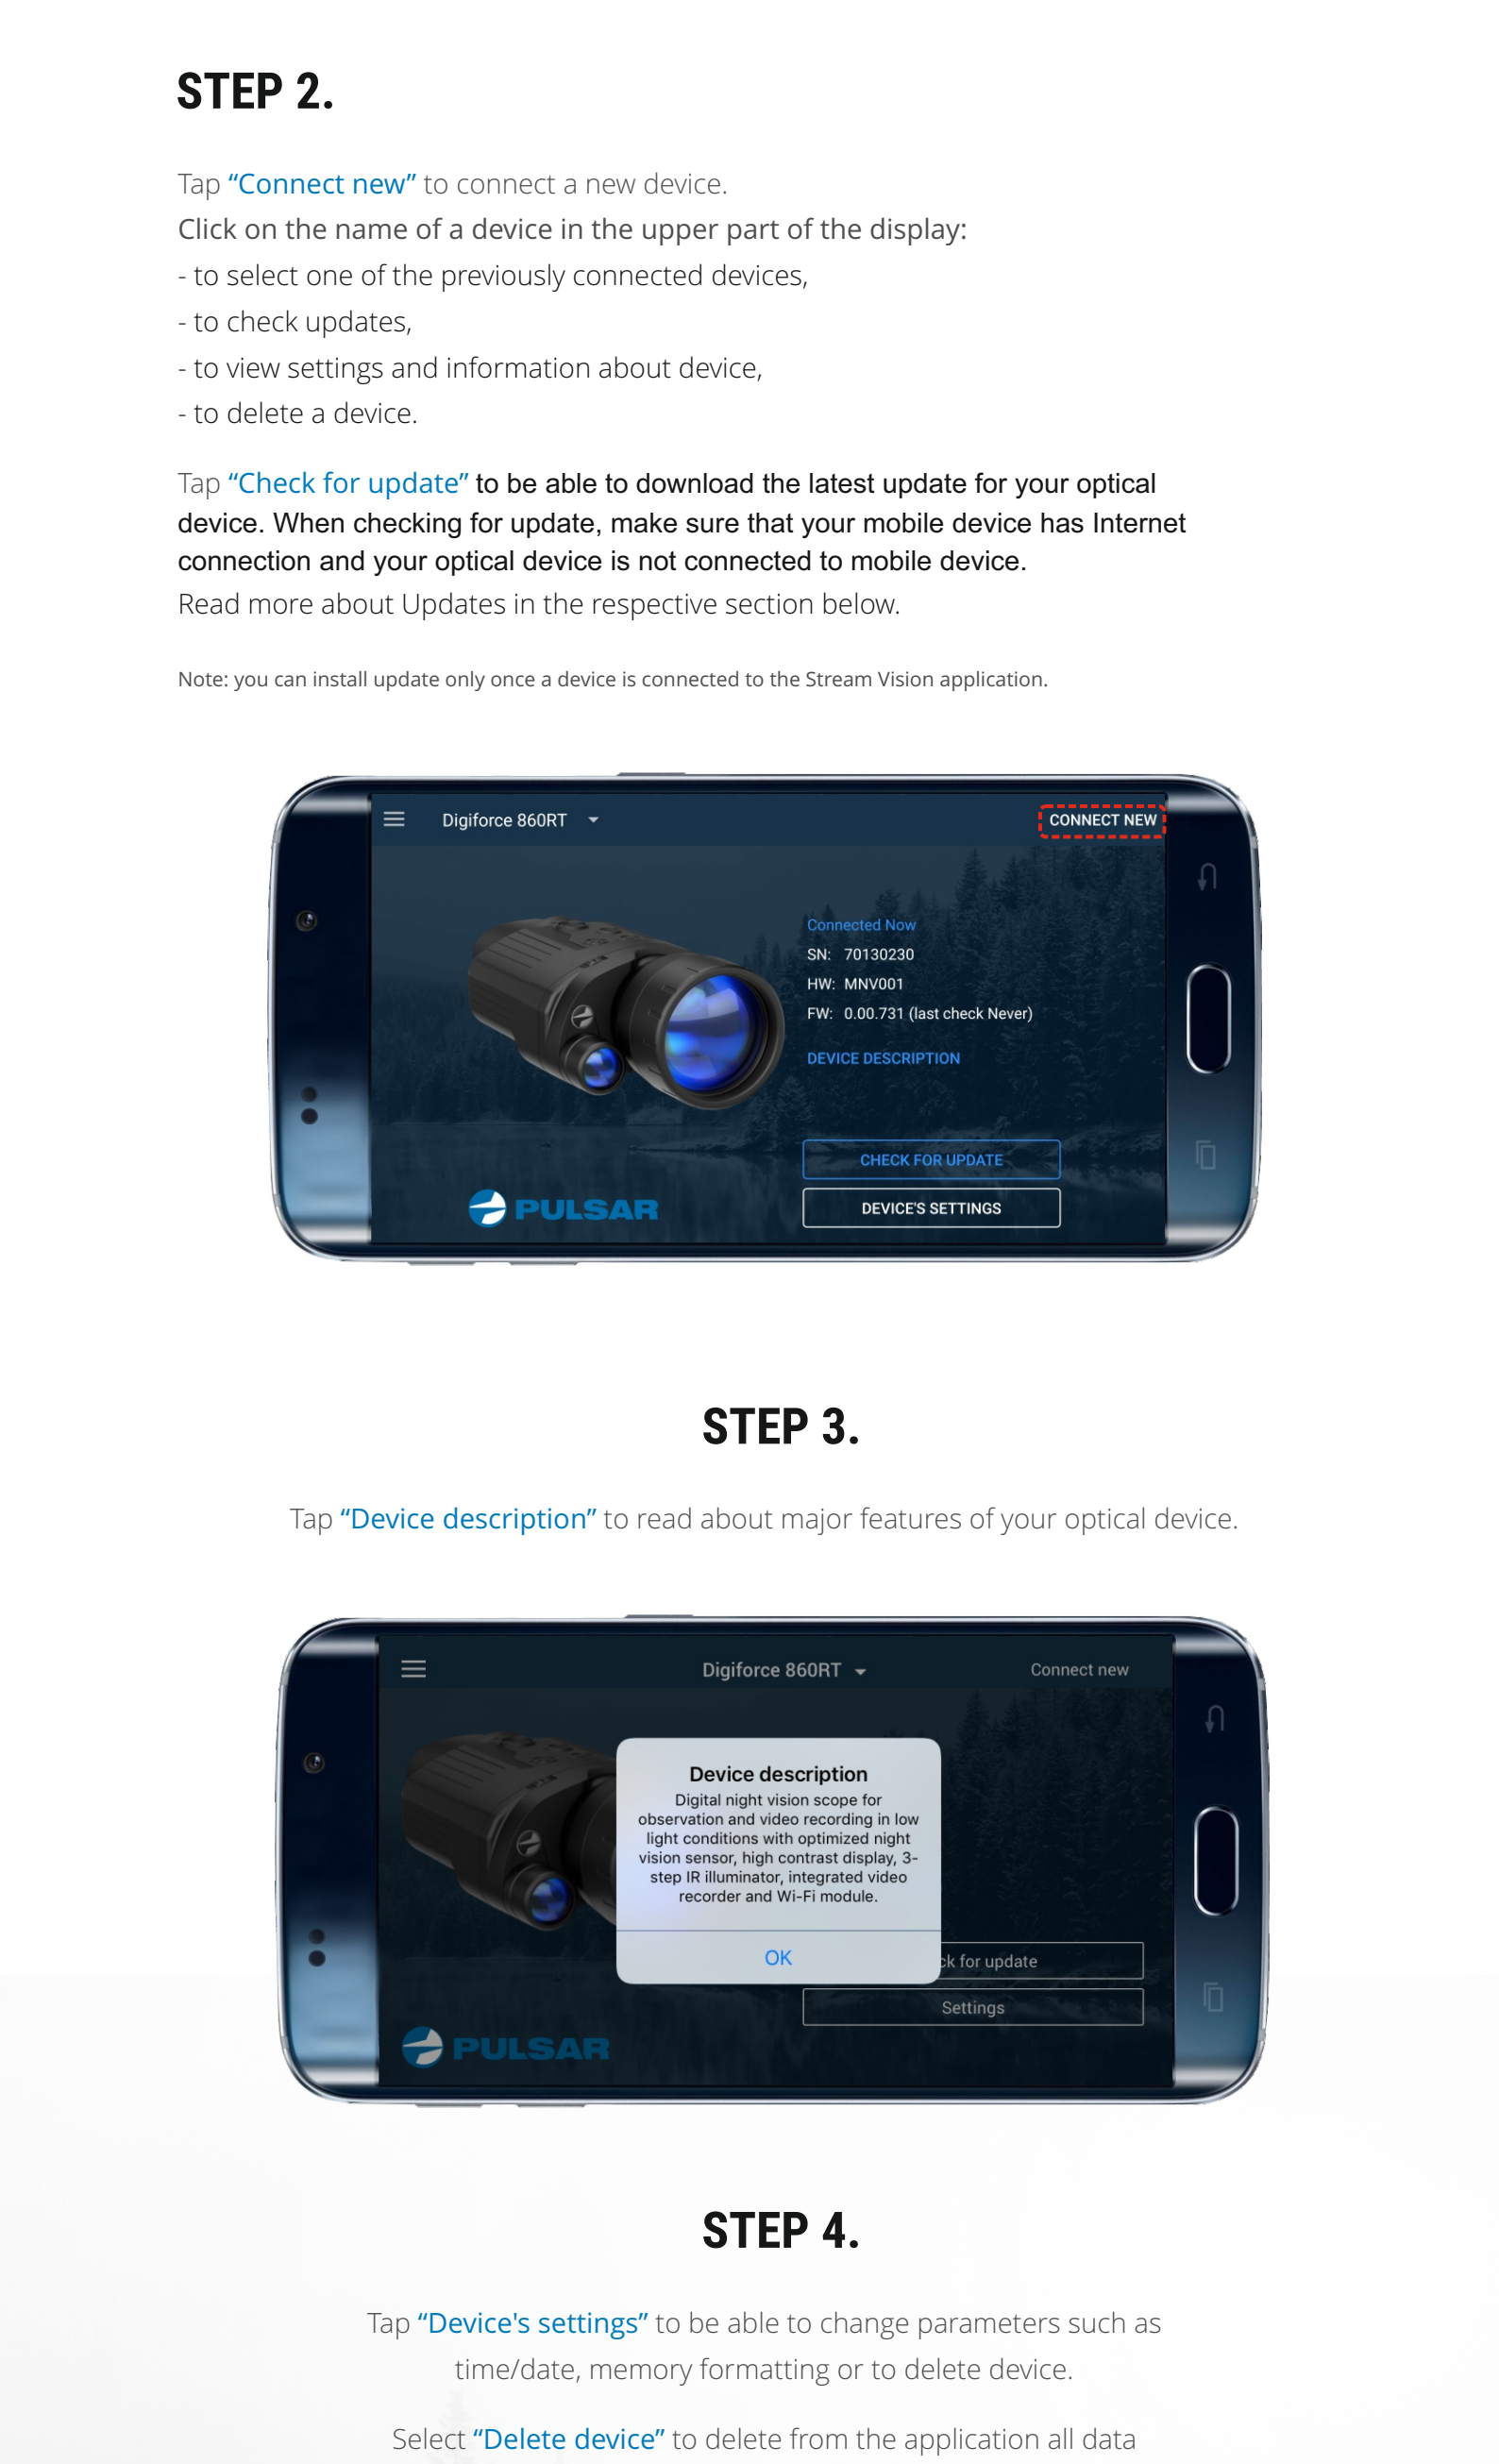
STEP 2.

Tap “Connect new” to connect a new device.
Click on the name of a device in the upper part of the display:
- to select one of the previously connected devices,
- to check updates,
- to view settings and information about device,
- to delete a device.

Tap “Check for update” to be able to download the latest update for your optical device. When checking for update, make sure that your mobile device has Internet connection and your optical device is not connected to mobile device.
Read more about Updates in the respective section below.

Note: you can install update only once a device is connected to the Stream Vision application.

Digiforce 860RT
CONNECT NEW
Connected Now
SN: 70130230
HW: MNV001
FW: 0.00.731 (last check Never)
DEVICE DESCRIPTION
CHECK FOR UPDATE
DEVICE'S SETTINGS
PULSAR

STEP 3.

Tap “Device description” to read about major features of your optical device.

Digiforce 860RT
Connect new
Device description
Digital night vision scope for observation and video recording in low light conditions with optimized night vision sensor, high contrast display, 3-step IR illuminator, integrated video recorder and Wi-Fi module.
OK
k for update
Settings
PULSAR

STEP 4.

Tap “Device's settings” to be able to change parameters such as time/date, memory formatting or to delete device.

Select “Delete device” to delete from the application all data